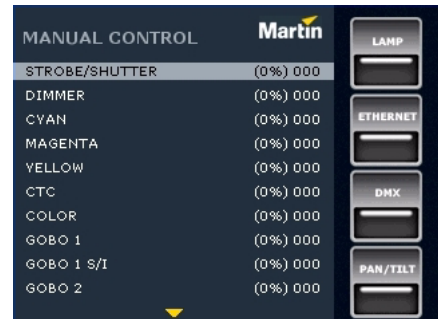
MANUAL CONTROL Martin

| | |
|---|---|
| STROBE/SHUTTER | (0%) 000 |
| DIMMER | (0%) 000 |
| CYAN | (0%) 000 |
| MAGENTA | (0%) 000 |
| YELLOW | (0%) 000 |
| CTC | (0%) 000 |
| COLOR | (0%) 000 |
| GOBO 1 | (0%) 000 |
| GOBO 1 S/I | (0%) 000 |
| GOBO 2 | (0%) 000 |

LAMP

ETHERNET

DMX

PAN/TILT